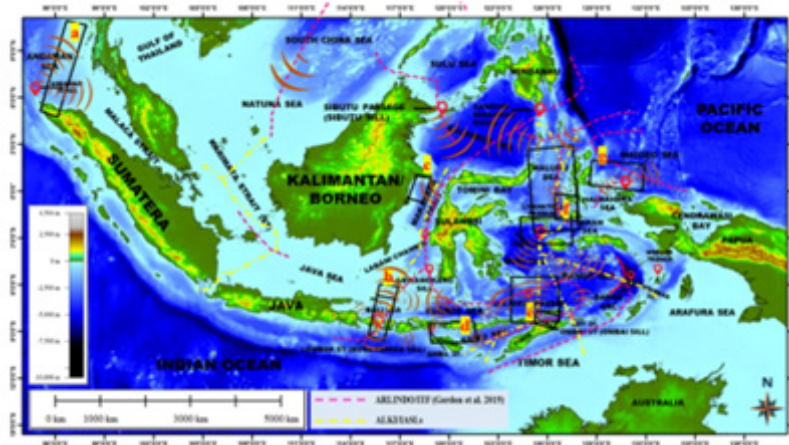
GULF OF THAILAND
ANDAMAN SEA
SOUTH CHINA SEA
SULU SEA
MINDANAO
NATUNA SEA
SIBUTU PASSAGE (SIBUTU SILL)
PACIFIC OCEAN
MALACCA STRAIT
KARIMATA STRAIT
SUMATERA
KALIMANTAN/ BORNEO
TOMINI BAY
SULAWESI
HALMAHERA SEA
BANDA SEA
CENDRAWASIH BAY
PAPUA
JAVA SEA
FLORES SEA
JAVA
ARAFURA SEA
INDIAN OCEAN
TIMOR SEA
AUSTRALIA
0 km
1000 km
3000 km
5000 km
ARLINDO/ITF (Gordon et al. 2019)
ALKI/IASLs
N
a
b
c
d
e
f
g
h